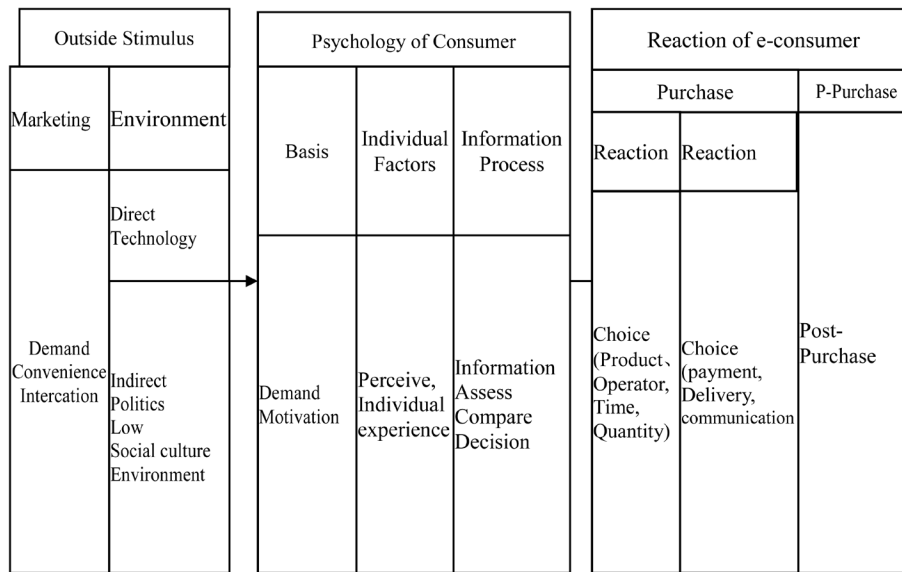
Outside Stimulus

Marketing

Environment

Direct Technology

Demand Convenience Intercation

Indirect Politics Low Social culture Environment

Psychology of Consumer

Basis

Individual Factors

Information Process

Demand Motivation

Perceive, Individual experience

Information Assess Compare Decision

Reaction of e-consumer

Purchase

P-Purchase

Reaction

Reaction

Choice (Product、Operator, Time, Quantity)

Choice (payment, Delivery, communication

Post-Purchase